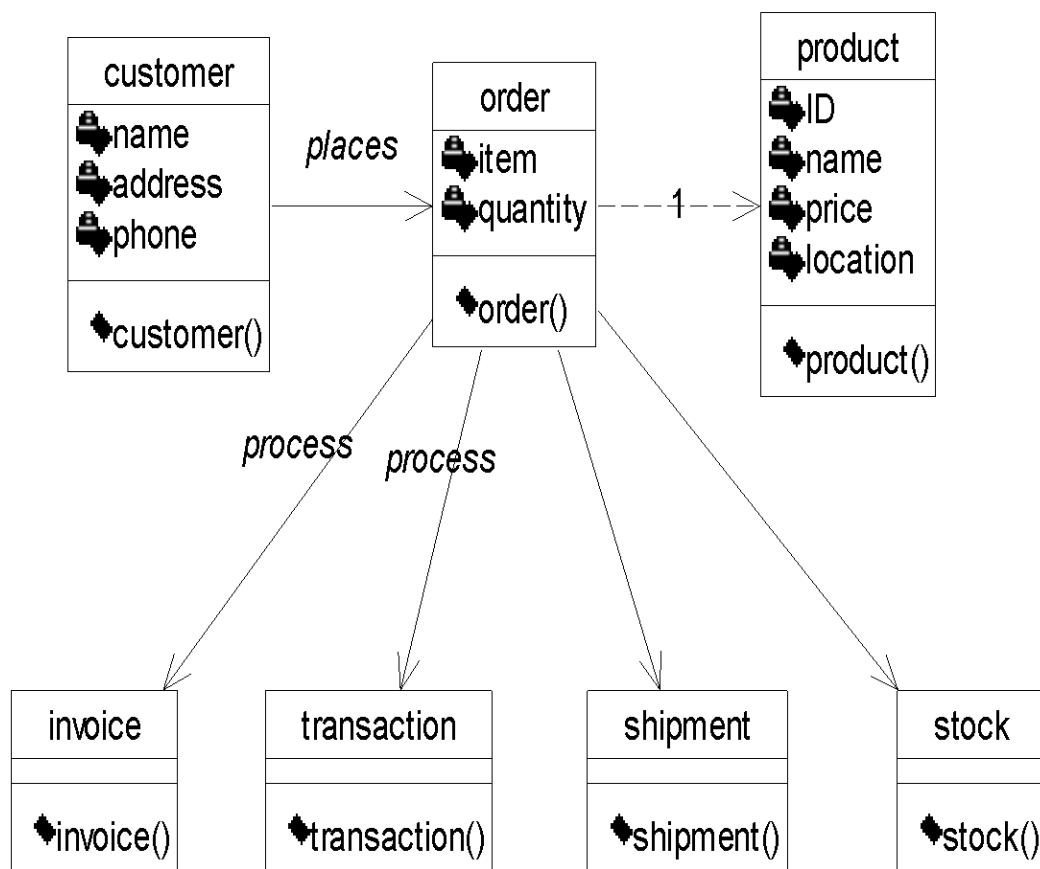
customer
name
address
phone
customer()

places

order
item
quantity
order()

1

product
ID
name
price
location
product()

process

process

invoice
invoice()

transaction
transaction()

shipment
shipment()

stock
stock()